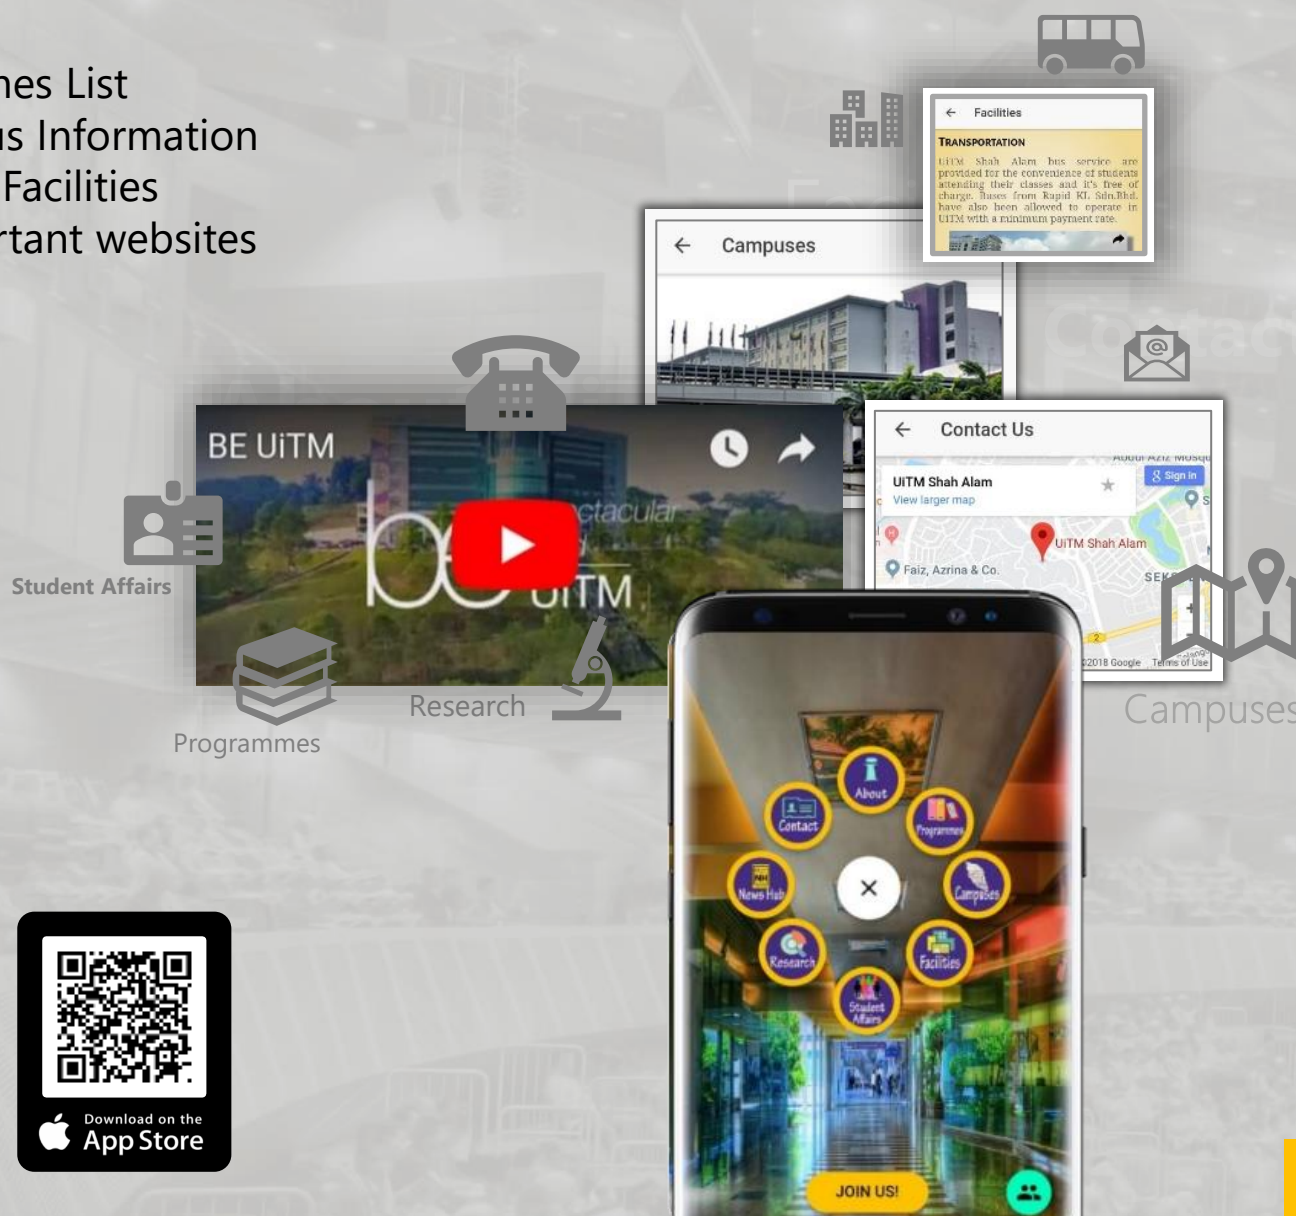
nes List
us Information
Facilities
rtant websites

← Facilities

TRANSPORTATION

UiTM Shah Alam bus service are provided for the convenience of students attending their classes and it's free of charge. Buses from Rapid KL Sdn.Bhd. have also been allowed to operate in UiTM with a minimum payment rate.

← Campuses

BE UiTM

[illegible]ctacular

UiTM

← Contact Us

UiTM Shah Alam
View larger map
Sign in
UiTM Shah Alam
Faiz, Azrina & Co.
SEK
©2018 Google Terms of Use

Student Affairs

Programmes

Research

Campuses

About
Contact
Programmes
News Hub
Campuses
Research
Facilities
Student Affairs

JOIN US!

Download on the
App Store